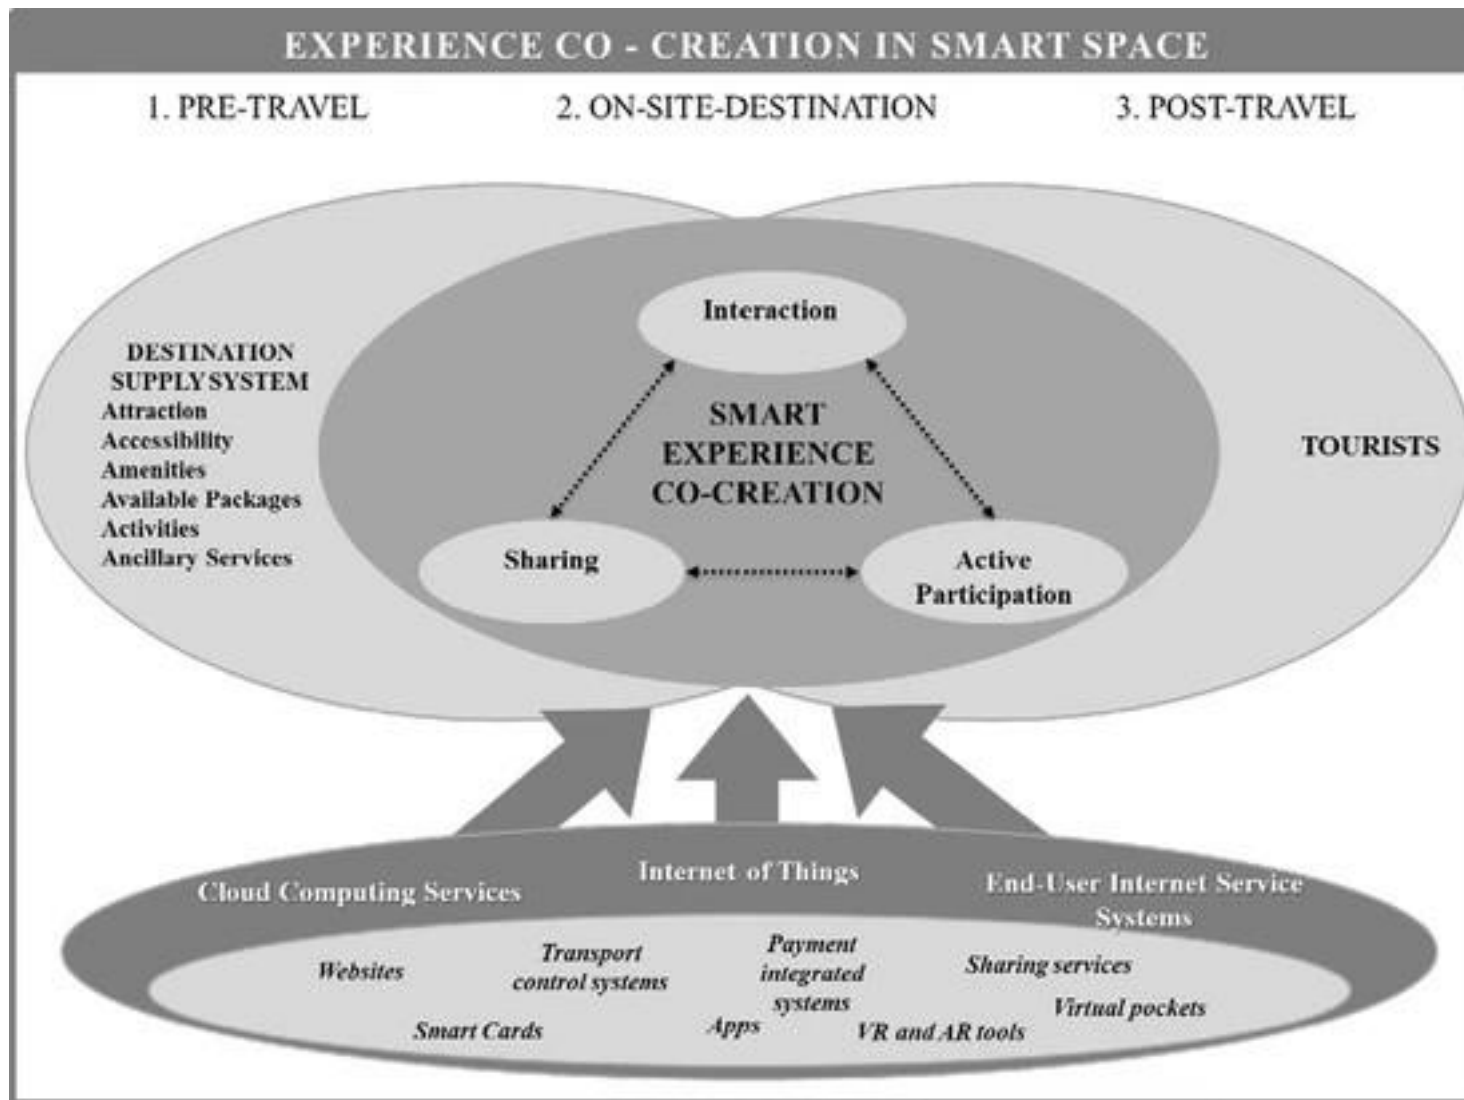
EXPERIENCE CO - CREATION IN SMART SPACE

1. PRE-TRAVEL

2. ON-SITE-DESTINATION

3. POST-TRAVEL

DESTINATION SUPPLY SYSTEM
Attraction
Accessibility
Amenities
Available Packages
Activities
Ancillary Services

Interaction

SMART EXPERIENCE CO-CREATION

Sharing

Active Participation

TOURISTS

Cloud Computing Services

Internet of Things

End-User Internet Service Systems

Websites

Transport control systems

Payment integrated systems

Sharing services

Virtual pockets

Smart Cards

Apps

VR and AR tools